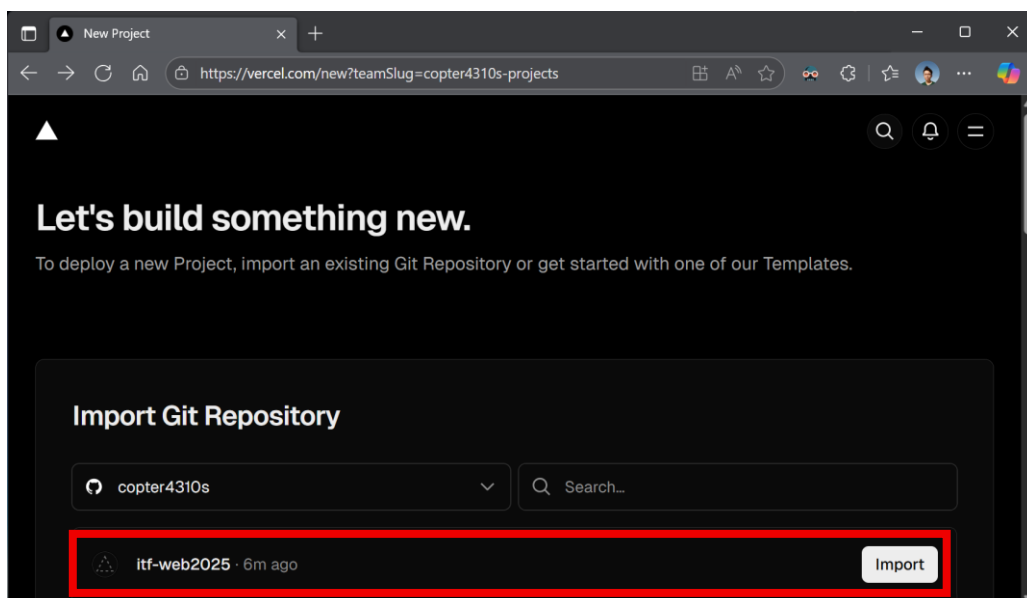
New Project

https://vercel.com/new?teamSlug=copter4310s-projects

Let's build something new.

To deploy a new Project, import an existing Git Repository or get started with one of our Templates.

Import Git Repository

copter4310s

Search...

itf-web2025 · 6m ago

Import